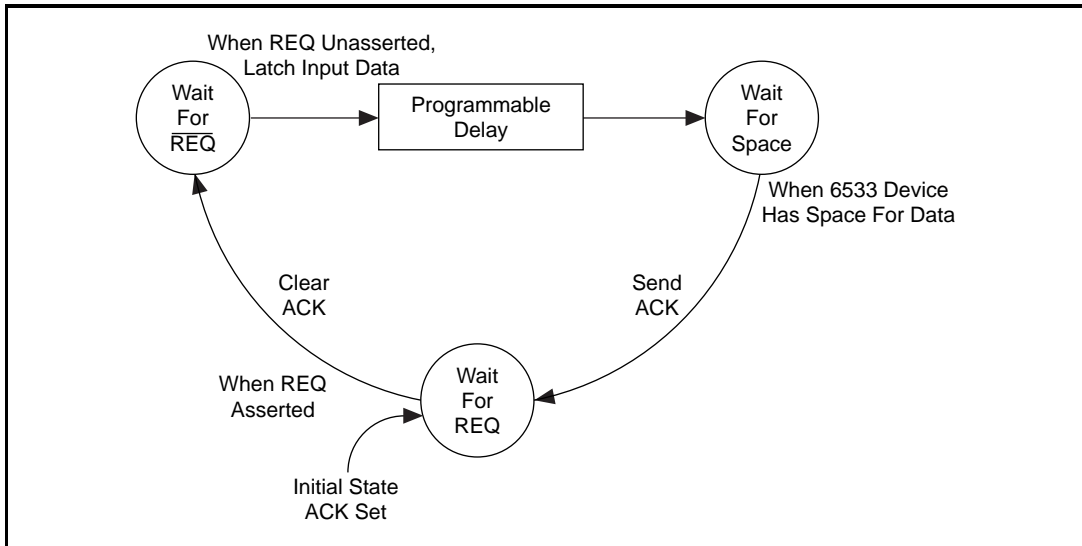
When REQ Unasserted, Latch Input Data

Wait For $\overline{\text{REQ}}$

Programmable Delay

Wait For Space

When 6533 Device Has Space For Data

Clear ACK

Send ACK

When REQ Asserted

Wait For REQ

Initial State ACK Set